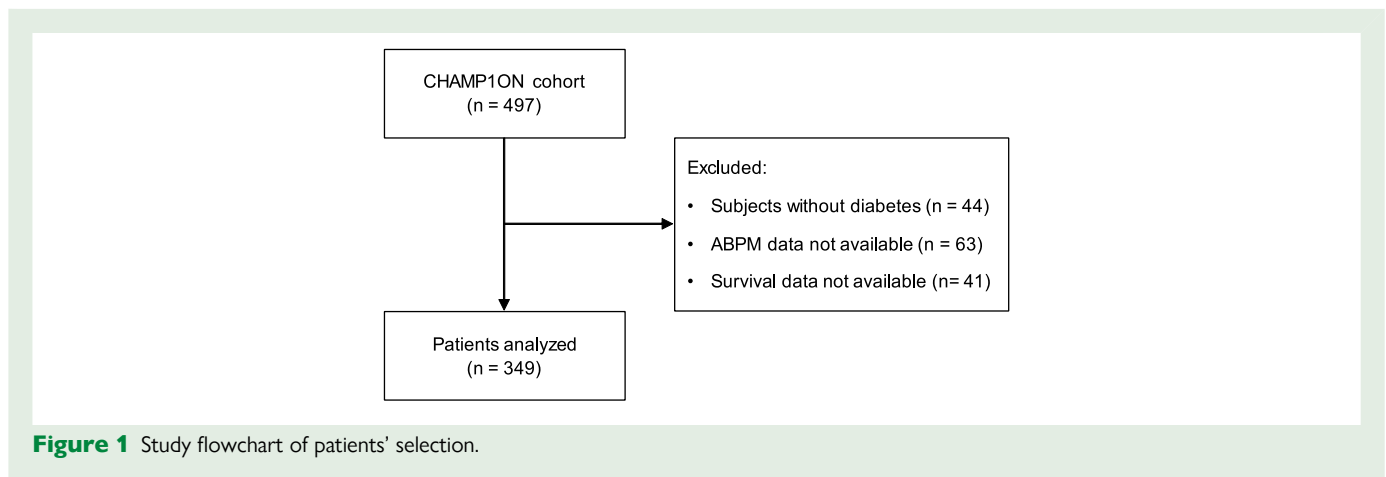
CHAMP1ON cohort
(n = 497)

Excluded:

• Subjects without diabetes (n = 44)
• ABPM data not available (n = 63)
• Survival data not available (n= 41)

Patients analyzed
(n = 349)

Figure 1 Study flowchart of patients' selection.